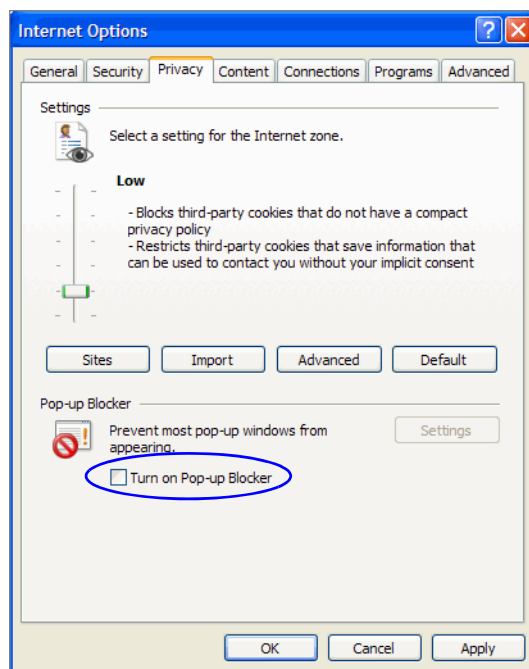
Internet Options

General | Security | Privacy | Content | Connections | Programs | Advanced

Settings

Select a setting for the Internet zone.

Low

- Blocks third-party cookies that do not have a compact privacy policy
- Restricts third-party cookies that save information that can be used to contact you without your implicit consent

Sites | Import | Advanced | Default

Pop-up Blocker

Prevent most pop-up windows from appearing.

Settings

Turn on Pop-up Blocker

OK | Cancel | Apply